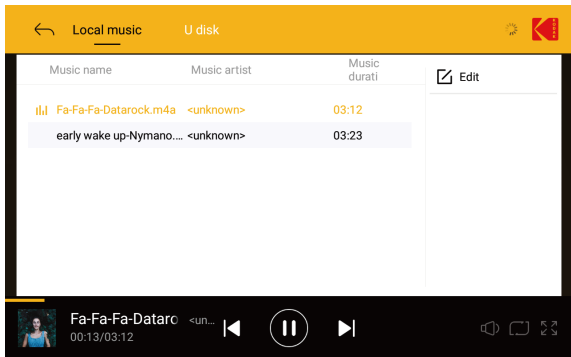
Local music U disk

| Music name | Music artist | Music durati |
|---|---|---|
| Fa-Fa-Fa-Datarock.m4a | <unknown> | 03:12 |
| early wake up-Nymano.... | <unknown> | 03:23 |

Edit

Fa-Fa-Fa-Dataro <un...
00:13/03:12